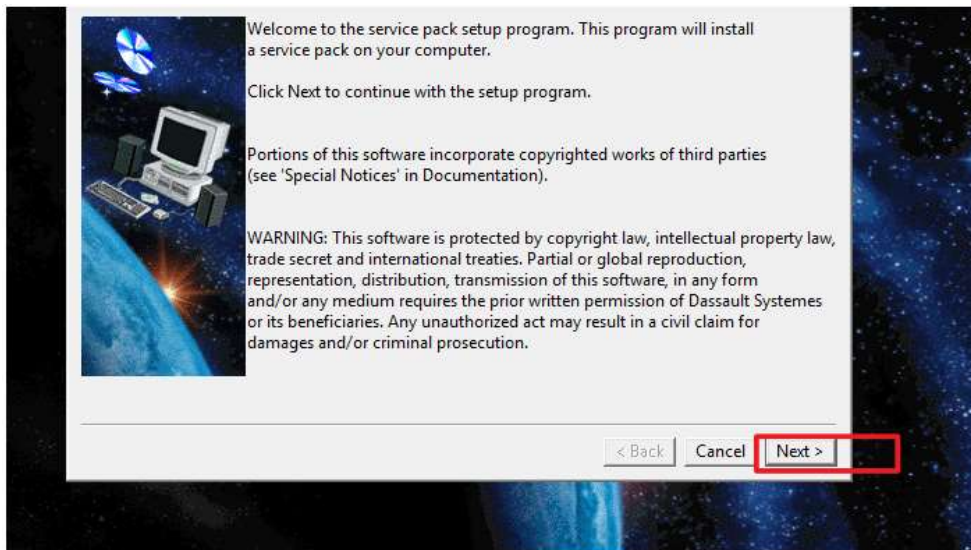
Welcome to the service pack setup program. This program will install a service pack on your computer.

Click Next to continue with the setup program.

Portions of this software incorporate copyrighted works of third parties (see 'Special Notices' in Documentation).

WARNING: This software is protected by copyright law, intellectual property law, trade secret and international treaties. Partial or global reproduction, representation, distribution, transmission of this software, in any form and/or any medium requires the prior written permission of Dassault Systemes or its beneficiaries. Any unauthorized act may result in a civil claim for damages and/or criminal prosecution.

< Back
Cancel
Next >